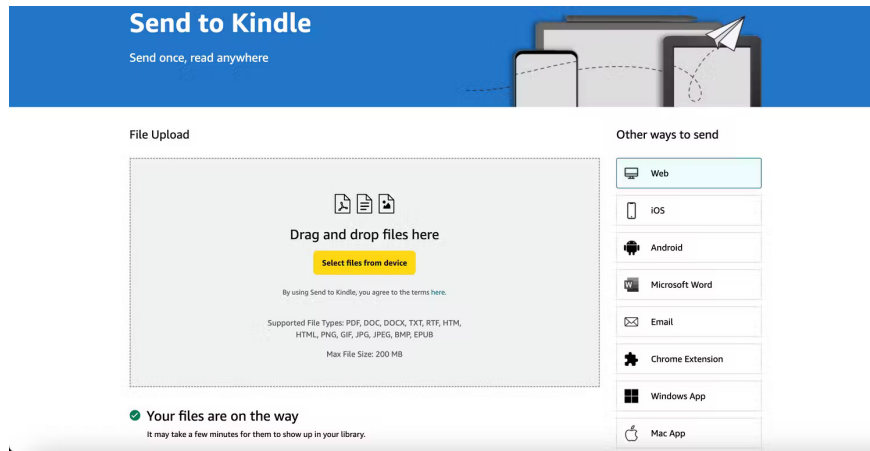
Send to Kindle

Send once, read anywhere

File Upload

Drag and drop files here

Select files from device

By using Send to Kindle, you agree to the terms here.

Supported File Types: PDF, DOC, DOCX, TXT, RTF, HTM, HTML, PNG, GIF, JPG, JPEG, BMP, EPUB

Max File Size: 200 MB

Your files are on the way

It may take a few minutes for them to show up in your library.

Other ways to send

Web

iOS

Android

Microsoft Word

Email

Chrome Extension

Windows App

Mac App